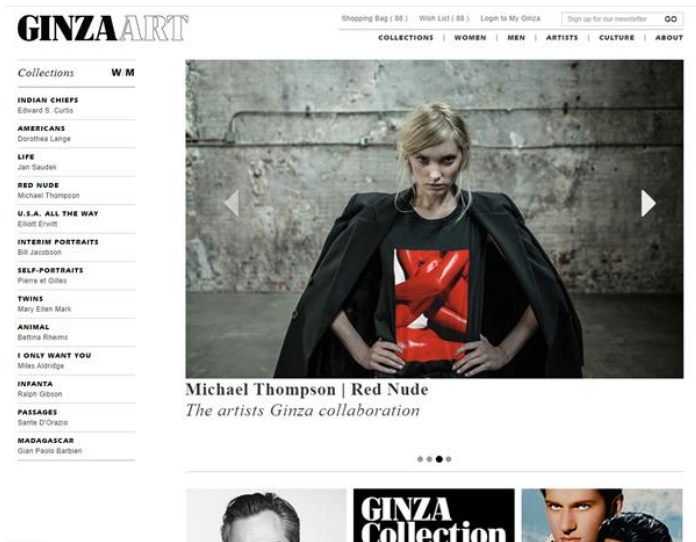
GINZA ART

Shopping Bag ( 88 ) Wish List ( 88 ) Login to My Ginza Sign up for our newsletter GO

COLLECTIONS | WOMEN | MEN | ARTISTS | CULTURE | ABOUT

Collections W/M

INDIAN CHIEFS
Edward S. Curtis

AMERICANS
Dorothea Lange

LIFE
Jan Saudek

RED NUDE
Michael Thompson

U.S.A. ALL THE WAY
Elliott Erwitt

INTERIM PORTRAITS
Bill Jacobson

SELF-PORTRAITS
Pierre et Gilles

TWINS
Mary Ellen Mark

ANIMAL
Bettina Rheims

I ONLY WANT YOU
Miles Aldridge

INFANTA
Ralph Gibson

PASSAGES
Sante D'Orazio

MADAGASCAR
Gian Paolo Barbieri

Michael Thompson | Red Nude
The artists Ginza collaboration

GINZA
Collection